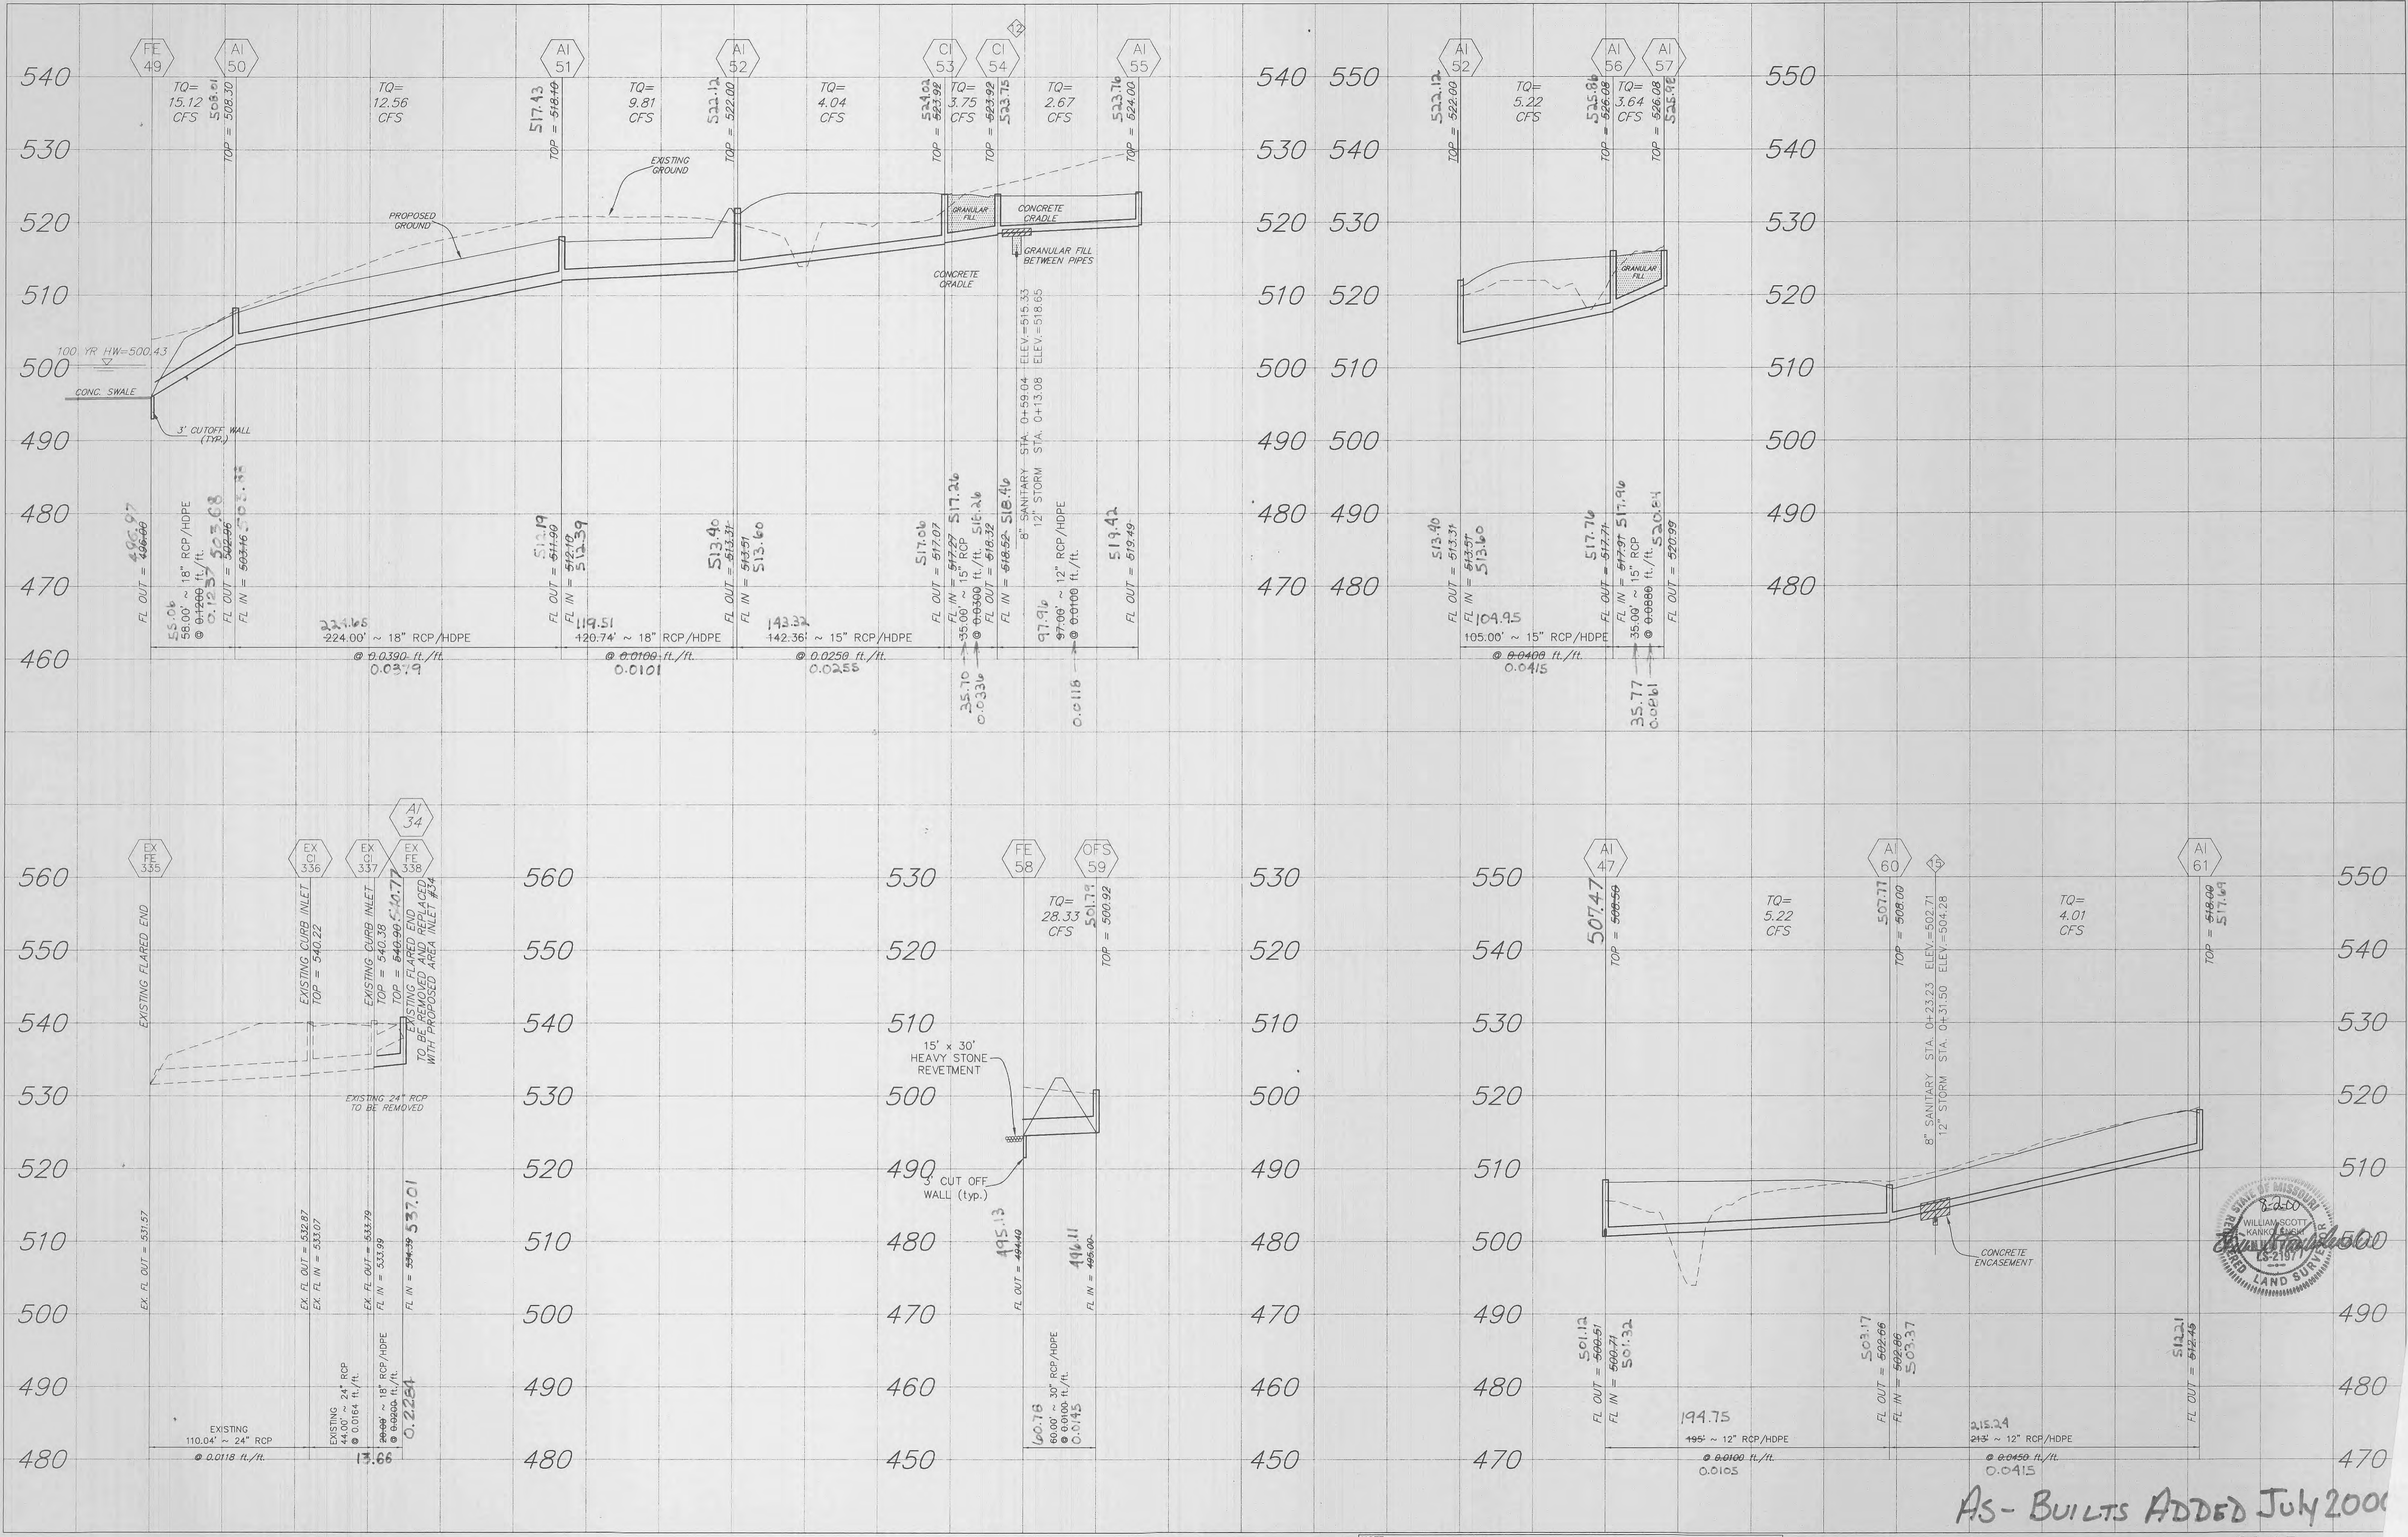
FE 49
AI 50
AI 51
AI 52
CI 53
CI 54
12
AI 55

540
530
520
510
500
490
480
470
460

TQ= 15.12 CFS
508.61
TOP = 508.30
TQ= 12.56 CFS
517.43
TOP = 518.10
TQ= 9.81 CFS
522.12
TOP = 522.00
TQ= 4.04 CFS
524.02
TOP = 523.92
TQ= 3.75 CFS
TOP = 523.92
523.75
TQ= 2.67 CFS
523.76
TOP = 524.00

EXISTING GROUND
PROPOSED GROUND
GRANULAR FILL
CONCRETE CRADLE
GRANULAR FILL BETWEEN PIPES
CONCRETE CRADLE
100 YR HW=500.43
CONC. SWALE
3' CUTOFF WALL (TYP.)

496.97
FL OUT = 496.00
55.06
58.00' ~ 18" RCP/HDPE
@ 0.1200 ft./ft.
0.1237
503.68
FL OUT = 502.96
503.38
FL IN = 503.46
224.65
224.00' ~ 18" RCP/HDPE
@ 0.0390 ft./ft.
0.0379
512.19
FL OUT = 511.90
FL IN = 512.10
512.39
119.51
120.74' ~ 18" RCP/HDPE
@ 0.0100 ft./ft.
0.0101
513.40
FL OUT = 513.31
FL IN = 513.51
513.60
143.32
142.36' ~ 15" RCP/HDPE
@ 0.0250 ft./ft.
0.0255
517.06
FL OUT = 517.07
517.26
FL IN = 517.27
35.00' ~ 15" RCP
@ 0.0300 ft./ft.
518.26
FL OUT = 518.32
518.46
FL IN = 518.52
35.10
0.0336
8" SANITARY STA. 0+59.04 ELEV.=515.33
12" STORM STA. 0+13.08 ELEV.=518.65
97.96
97.00' ~ 12" RCP/HDPE
@ 0.0100 ft./ft.
0.0118
519.42
FL OUT = 519.49

550
540
530
520
510
500
490
480
470

AI 52
AI 56
AI 57
522.12
TOP = 522.00
TQ= 5.22 CFS
525.86
TOP = 526.08
TQ= 3.64 CFS
TOP = 526.08
526.98
GRANULAR FILL
513.40
FL OUT = 513.31
FL IN = 513.51
513.60
104.95
105.00' ~ 15" RCP/HDPE
@ 0.0400 ft./ft.
0.0415
517.76
FL OUT = 517.71
517.96
FL IN = 517.91
35.00' ~ 15" RCP
@ 0.0886 ft./ft.
35.77
0.0861
520.84
FL OUT = 520.99

550
540
530
520
510
500
490
480

EX FE 335
EX CI 336
EX CI 337
EX FE 338
AI 34
560
550
540
530
520
510
500
490
480
EXISTING FLARED END
EXISTING CURB INLET TOP = 540.22
EXISTING CURB INLET TOP = 540.38
TOP = 540.90
540.77
EXISTING FLARED END TO BE REMOVED AND REPLACED WITH PROPOSED AREA INLET #34
EXISTING 24" RCP TO BE REMOVED
EX. FL OUT = 531.57
EX. FL OUT = 532.87
EX. FL IN = 533.07
EX. FL OUT = 533.79
FL IN = 533.99
FL IN = 534.39
537.01
EXISTING 110.04' ~ 24" RCP
@ 0.0118 ft./ft.
EXISTING 44.00' ~ 24" RCP
@ 0.0164 ft./ft.
20.00' ~ 18" RCP/HDPE
@ 0.0200 ft./ft.
0.2254
13.66

560
550
540
530
520
510
500
490
480

530
520
510
500
490
480
470
460
450
FE 58
OFS 59
TQ= 28.33 CFS
501.79
TOP = 500.92
15' x 30' HEAVY STONE REVETMENT
3' CUT OFF WALL (typ.)
495.13
FL OUT = 494.40
496.11
FL IN = 495.00
60.78
60.00' ~ 30" RCP/HDPE
@ 0.0100 ft./ft.
0.0145

530
520
510
500
490
480
470
460
450

550
540
530
520
510
500
490
480
470
AI 47
AI 60
15
AI 61
507.47
TOP = 508.50
TQ= 5.22 CFS
507.71
TOP = 508.00
8" SANITARY STA. 0+23.23 ELEV.=502.71
12" STORM STA. 0+31.50 ELEV.=504.28
TQ= 4.01 CFS
TOP = 518.00
517.69
CONCRETE ENCASEMENT
501.12
FL OUT = 500.51
FL IN = 500.71
501.32
194.75
195' ~ 12" RCP/HDPE
@ 0.0100 ft./ft.
0.0105
503.17
FL OUT = 502.66
FL IN = 502.86
503.37
215.24
213' ~ 12" RCP/HDPE
@ 0.0450 ft./ft.
0.0415
512.21
FL OUT = 512.45

550
540
530
520
510
500
490
480
470

STATE OF MISSOURI
8-2-00
WILLIAM SCOTT KANKIEWICZ
LS-2197
LAND SURVEYOR

AS-BUILTS ADDED JULY 2000